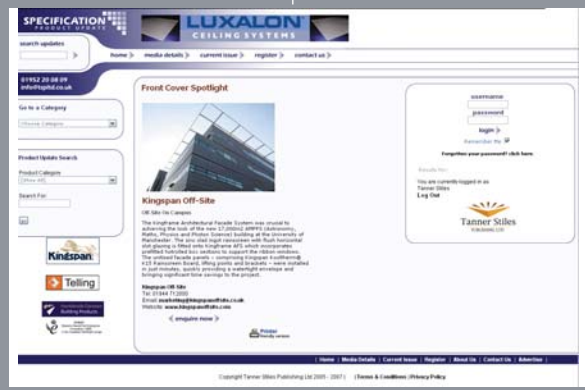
SPECIFICATION PRODUCT UPDATE

LUXALON CEILING SYSTEMS

search updates

home | media details | current issue | register | contact us

01952 20 08 09
info@spltd.co.uk

Go to a Category

Product Update Search

Product Category

Search For:

Kingspan

Telling

Front Cover Spotlight

Kingspan Off-Site

Off Site On Campus

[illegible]

Kingspan Off-Site
Tel: 01944 712000
Email: marketing@kingspanoffsite.co.uk
Website: www.kingspanoffsite.com

enquire now

Printer friendly version

username

password

login

Remember Me

Forgotten your password? click here

You are currently logged in as
Tanner Stiles
Log Out

Tanner Stiles
PUBLISHING LTD

| Home | Media Details | Current Issue | Register | About Us | Contact Us | Advertise |

Copyright Tanner Stiles Publishing Ltd 2005 - 2007 | | Terms & Conditions | Privacy Policy